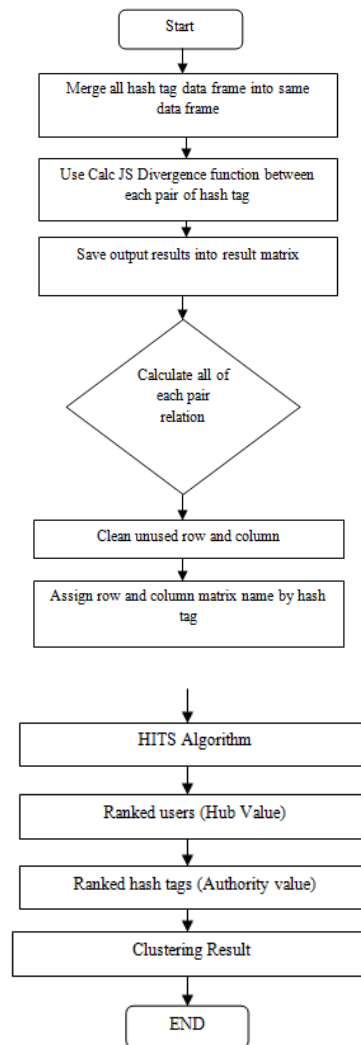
Start

Merge all hash tag data frame into same data frame

Use Calc JS Divergence function between each pair of hash tag

Save output results into result matrix

Calculate all of each pair relation

Clean unused row and column

Assign row and column matrix name by hash tag

HITS Algorithm

Ranked users (Hub Value)

Ranked hash tags (Authority value)

Clustering Result

END